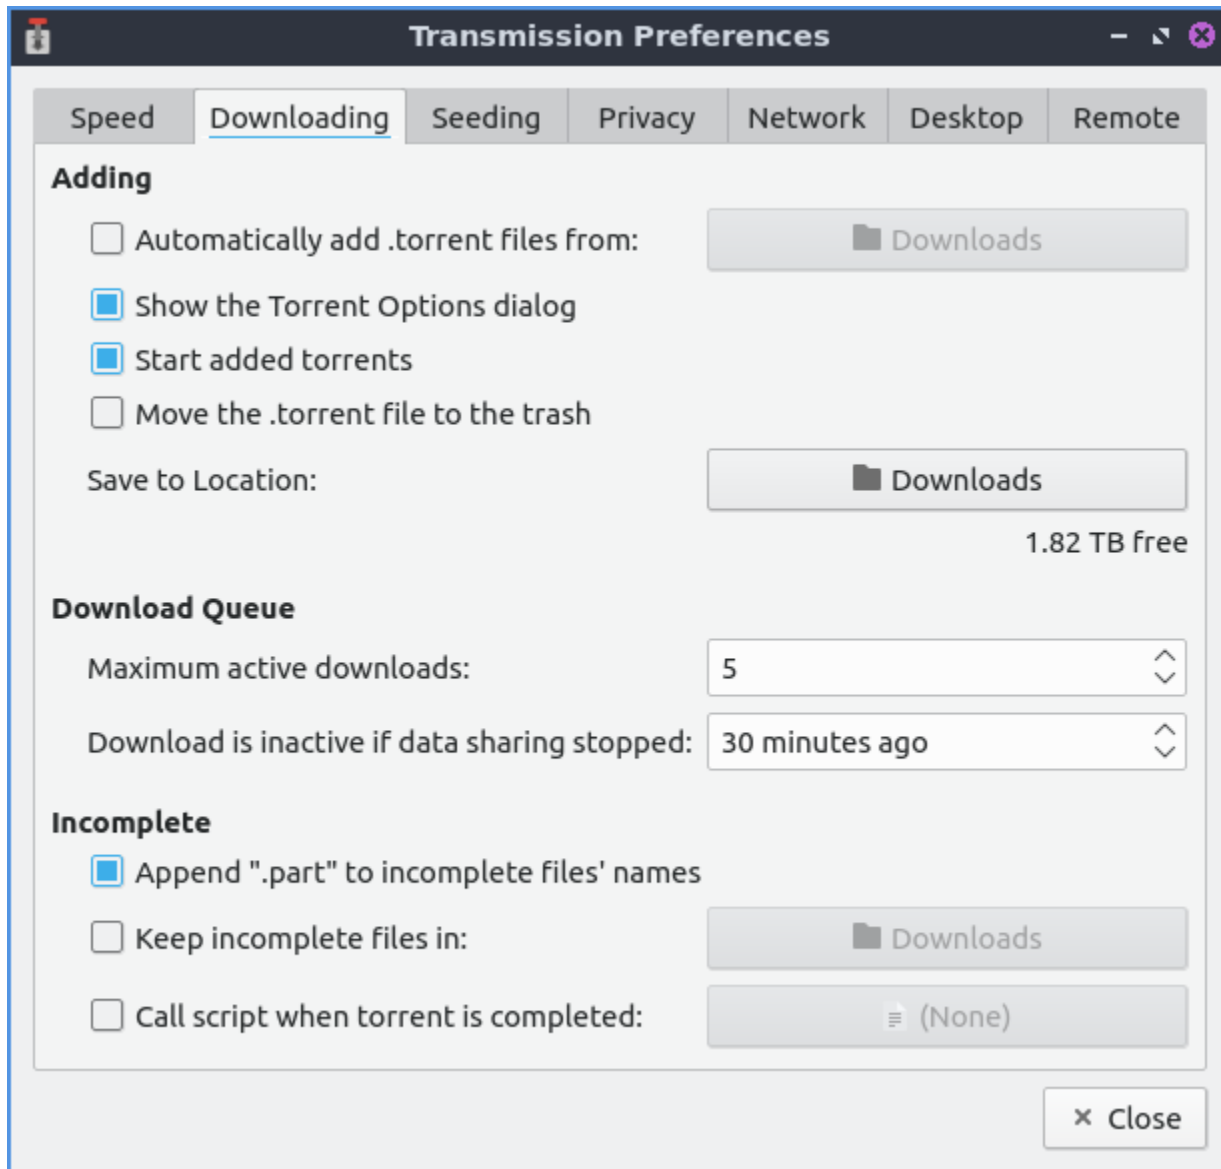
Transmission Preferences

Speed Downloading Seeding Privacy Network Desktop Remote

Adding

Automatically add .torrent files from: Downloads

Show the Torrent Options dialog

Start added torrents

Move the .torrent file to the trash

Save to Location: Downloads

1.82 TB free

Download Queue

Maximum active downloads: 5

Download is inactive if data sharing stopped: 30 minutes ago

Incomplete

Append ".part" to incomplete files' names

Keep incomplete files in: Downloads

Call script when torrent is completed: (None)

× Close